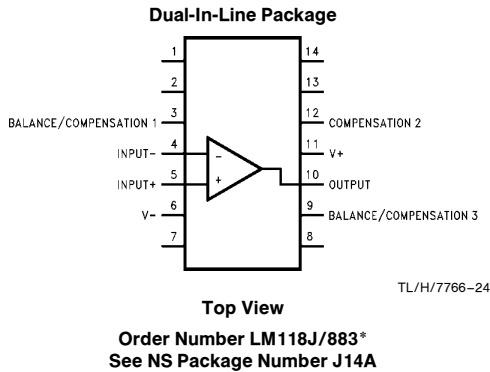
Dual-In-Line Package

1
2
BALANCE/COMPENSATION 1 3
INPUT− 4
INPUT+ 5
V− 6
7

14
13
12 COMPENSATION 2
11 V+
10 OUTPUT
9 BALANCE/COMPENSATION 3
8

−
+

TL/H/7766–24

Top View

Order Number LM118J/883*
See NS Package Number J14A